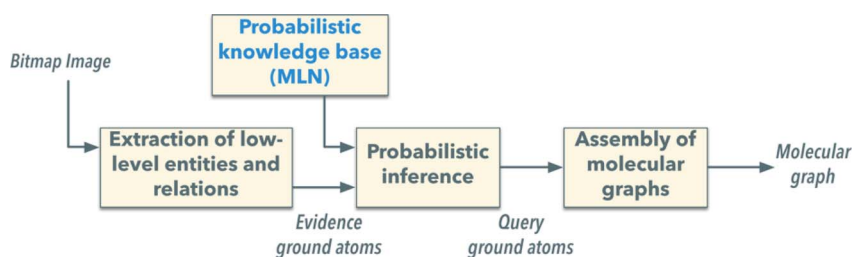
Probabilistic knowledge base (MLN)

Bitmap Image

Extraction of low-level entities and relations

Probabilistic inference

Assembly of molecular graphs

Molecular graph

Evidence ground atoms

Query ground atoms